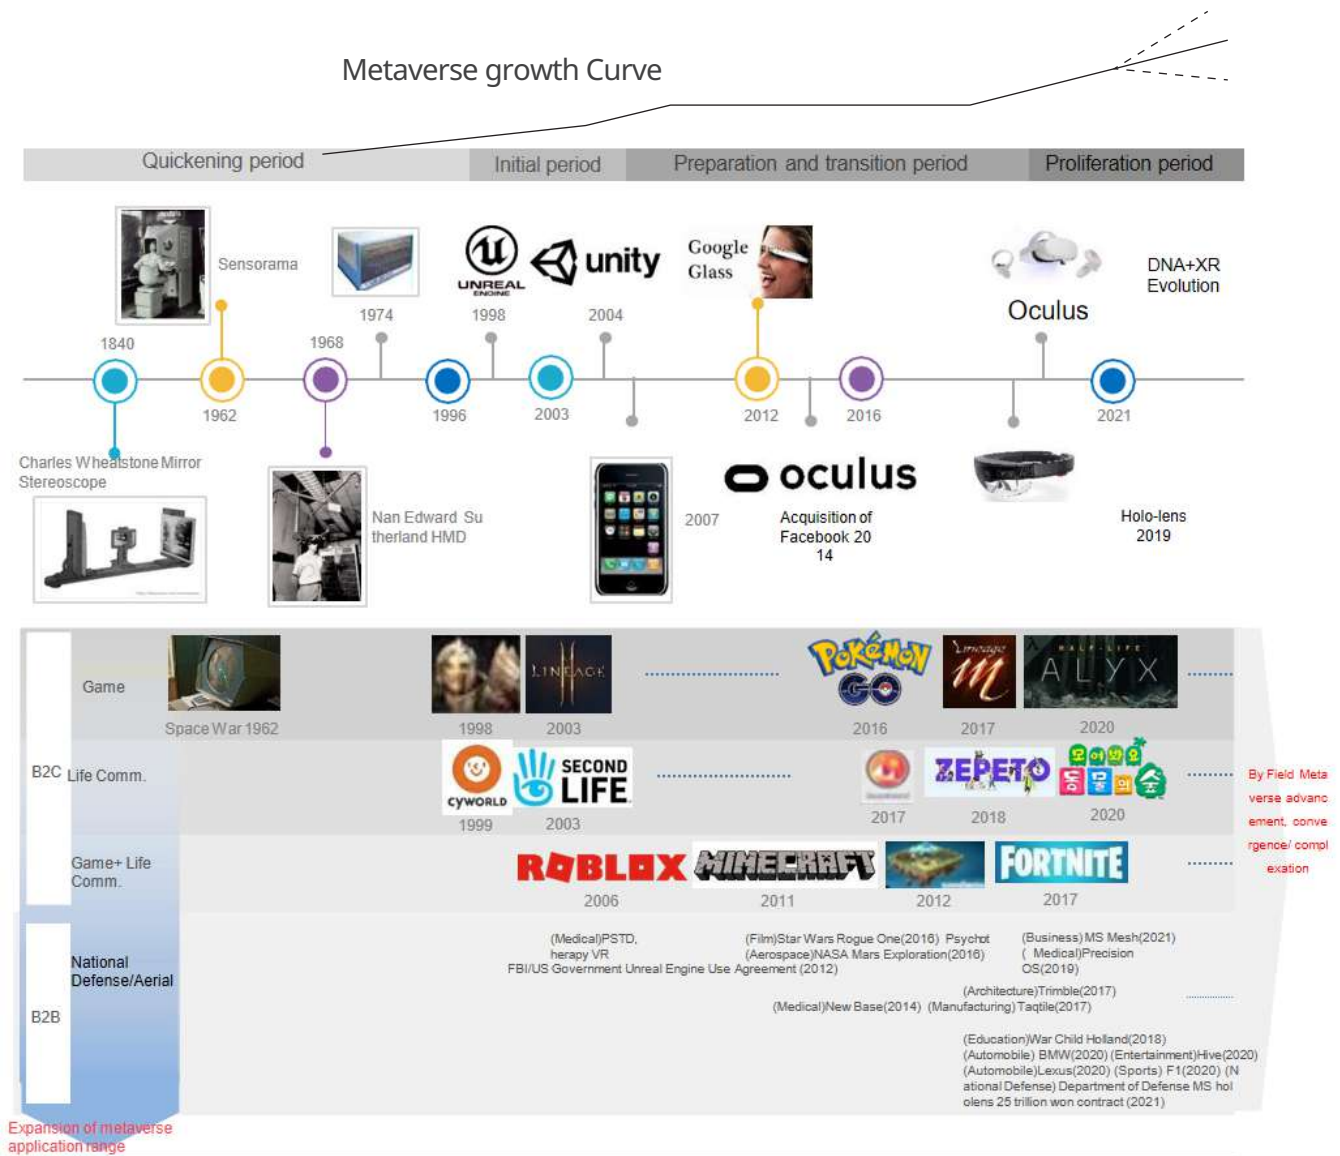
Metaverse growth Curve

Quickening period
Initial period
Preparation and transition period
Proliferation period

Sensorama
1974
UNREAL ENGINE
unity
Google Glass
Oculus
DNA+XR Evolution
1840
1968
1998
2004
1962
1996
2003
2012
2016
2021

Charles Wheatstone Mirror Stereoscope
Nan Edward Sutherland HMD
2007
oculus
Acquisition of Facebook 2014
Holo-lens 2019

Game
Space War 1962
LINEAGE
1998
2003
Pokémon GO
2016
2017
ALYX
2020

B2C
Life Comm.
cyworld
SECOND LIFE
1999
2003
2017
ZEPETO
2018
2020

By Field Metaverse advancement, convergence/ complexation

Game+ Life Comm.
ROBLOX
MINECRAFT
FORTNITE
2006
2011
2012
2017

National Defense/Aerial
B2B
(Medical)PSTD, therapy VR
FBI/US Government Unreal Engine Use Agreement (2012)
(Film)Star Wars Rogue One(2016) Psychotherapy
(Aerospace)NASA Mars Exploration(2016)
(Business) MS Mesh(2021)
( Medical)Precision OS(2019)
(Architecture)Trimble(2017)
(Medical)New Base(2014) (Manufacturing) Taqtile(2017)
(Education)War Child Holland(2018)
(Automobile) BMW(2020) (Entertainment)Hive(2020)
(Automobile)Lexus(2020) (Sports) F1(2020) (National Defense) Department of Defense MS holoens 25 trillion won contract (2021)

Expansion of metaverse application range